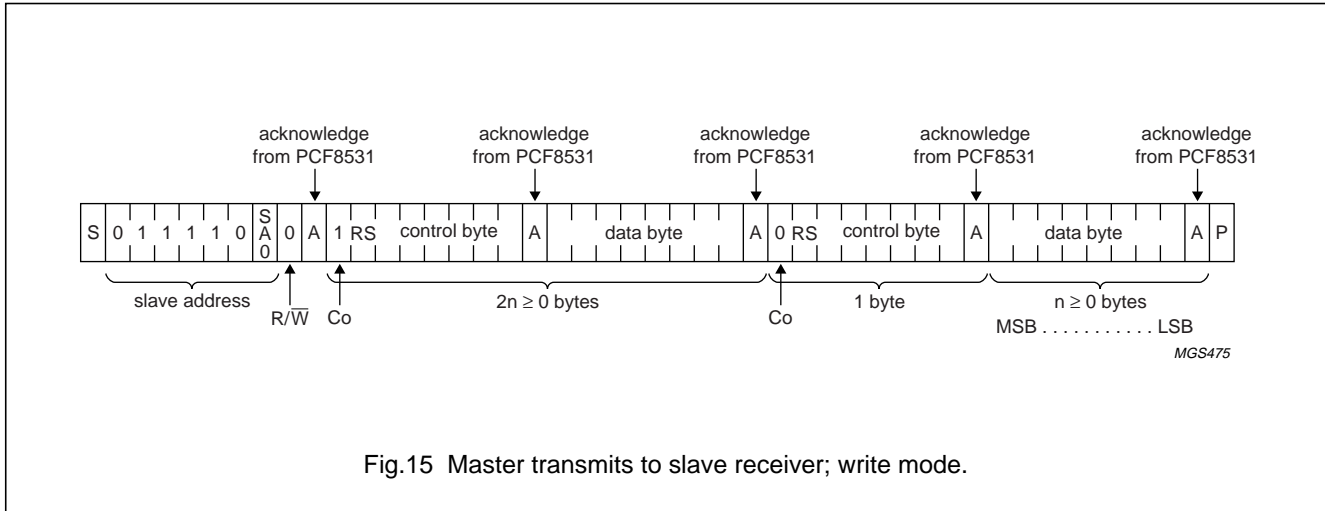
acknowledge from PCF8531

acknowledge from PCF8531

acknowledge from PCF8531

acknowledge from PCF8531

acknowledge from PCF8531

| S | 0 | 1 | 1 | 1 | 1 | 0 | SA0 | 0 | A | 1 RS | control byte | A | data byte | A | 0 RS | control byte | A | data byte | A | P |
|---|---|---|---|---|---|---|---|---|---|---|---|---|---|---|---|---|---|---|---|---|

slave address

$R/\overline{W}$

Co

$2n \geq 0$ bytes

Co

1 byte

$n \geq 0$ bytes

MSB . . . . . . . . . . . LSB

MGS475

Fig.15 Master transmits to slave receiver; write mode.